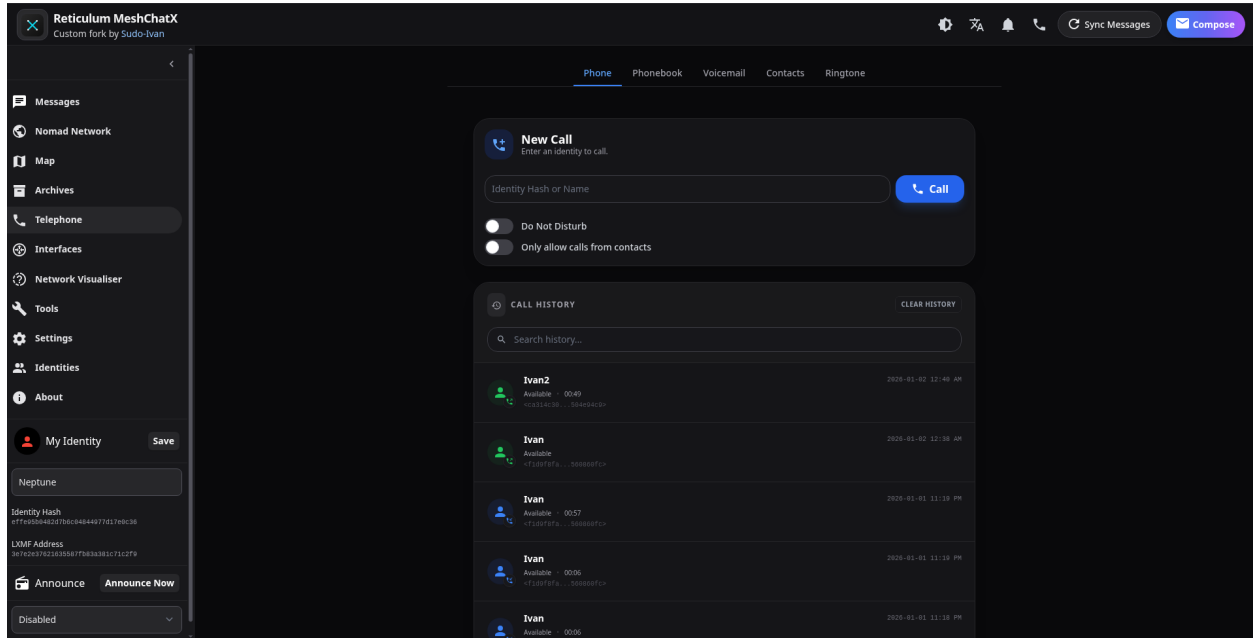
Reticulum MeshChatX
Custom fork by Sudo-Ivan

Sync Messages
Compose

Messages
Nomad Network
Map
Archives
Telephone
Interfaces
Network Visualiser
Tools
Settings
Identities
About

My Identity
Save
Neptune
Identity Hash
effe95b0482d7b6c04844977d17e0c36
LXMF Address
3e7e2e37621635587fb83a381c71c2f9
Announce
Announce Now
Disabled

Phone
Phonebook
Voicemail
Contacts
Ringtone

New Call
Enter an identity to call.
Identity Hash or Name
Call
Do Not Disturb
Only allow calls from contacts

CALL HISTORY
CLEAR HISTORY
Search history...

Ivan2
Available · 00:49
<ca314c30...504e94c0>
2026-01-02 12:40 AM

Ivan
Available
<f1d0f8fa...566000fc>
2026-01-02 12:36 AM

Ivan
Available · 00:57
<f1d0f8fa...566000fc>
2026-01-01 11:19 PM

Ivan
Available · 00:06
<f1d0f8fa...566000fc>
2026-01-01 11:19 PM

Ivan
Available · 00:06
2026-01-01 11:18 PM